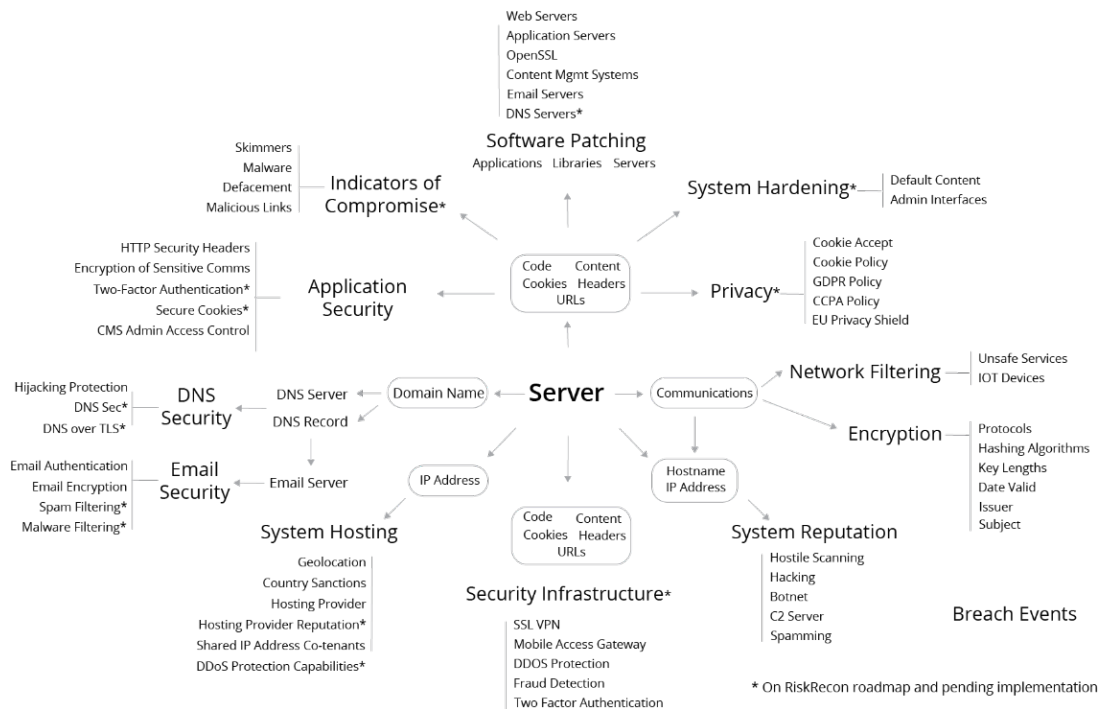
Web Servers
Application Servers
OpenSSL
Content Mgmt Systems
Email Servers
DNS Servers*

Software Patching
Applications Libraries Servers

Skimmers
Malware
Defacement
Malicious Links

Indicators of Compromise*

System Hardening*
Default Content
Admin Interfaces

HTTP Security Headers
Encryption of Sensitive Comms
Two-Factor Authentication*
Secure Cookies*
CMS Admin Access Control

Application Security

Code Content
Cookies Headers
URLs

Privacy*
Cookie Accept
Cookie Policy
GDPR Policy
CCPA Policy
EU Privacy Shield

Hijacking Protection
DNS Sec*
DNS over TLS*

DNS Security

DNS Server
DNS Record

Domain Name

Server

Communications

Network Filtering
Unsafe Services
IOT Devices

Encryption
Protocols
Hashing Algorithms
Key Lengths
Date Valid
Issuer
Subject

Email Authentication
Email Encryption
Spam Filtering*
Malware Filtering*

Email Security

Email Server

IP Address

Hostname
IP Address

System Hosting
Geolocation
Country Sanctions
Hosting Provider
Hosting Provider Reputation*
Shared IP Address Co-tenants
DDoS Protection Capabilities*

Code Content
Cookies Headers
URLs

Security Infrastructure*
SSL VPN
Mobile Access Gateway
DDOS Protection
Fraud Detection
Two Factor Authentication

System Reputation
Hostile Scanning
Hacking
Botnet
C2 Server
Spamming

Breach Events

* On RiskRecon roadmap and pending implementation